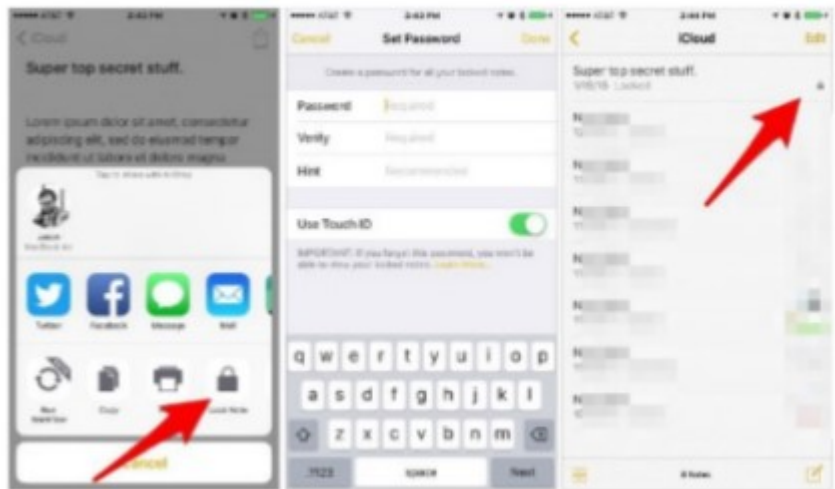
AT&T 2:43 PM

iCloud

Super top secret stuff.

Lorem ipsum dolor sit amet, consectetur adipiscing elit, sed do eiusmod tempor incididunt ut labore et dolore magna

Tap to share with AirDrop

Twitter Facebook Message Mail

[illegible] Copy Print Lock Note

Cancel

AT&T 2:43 PM

Cancel Set Password Done

Create a password for all your locked notes.

Password Required

Verify Required

Hint Recommended

Use Touch ID

IMPORTANT: If you forget this password, you won't be able to view your locked notes. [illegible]

q w e r t y u i o p

a s d f g h j k l

z x c v b n m

.?123 space Next

AT&T 2:44 PM

iCloud Edit

Super top secret stuff.

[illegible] Locked

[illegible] Notes